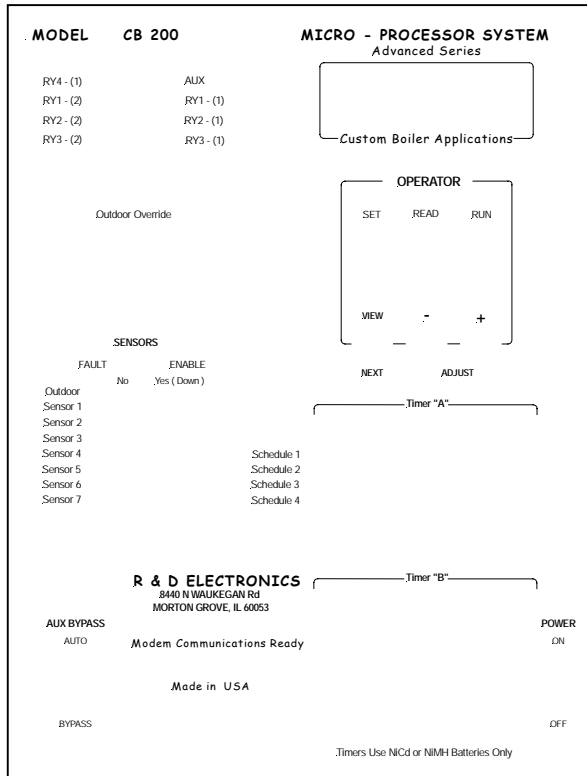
MODEL CB 200

MICRO - PROCESSOR SYSTEM
Advanced Series

RY4 - (1)
RY1 - (2)
RY2 - (2)
RY3 - (2)

AUX
RY1 - (1)
RY2 - (1)
RY3 - (1)

Custom Boiler Applications

OPERATOR

SET READ RUN

Outdoor Override

VIEW - +

NEXT ADJUST

SENSORS

FAULT ENABLE
No Yes ( Down )

Outdoor
Sensor 1
Sensor 2
Sensor 3
Sensor 4
Sensor 5
Sensor 6
Sensor 7

Timer "A"

Schedule 1
Schedule 2
Schedule 3
Schedule 4

R & D ELECTRONICS
8440 N WAUKEGAN Rd
MORTON GROVE, IL 60053

Timer "B"

AUX BYPASS
AUTO

Modem Communications Ready

POWER
ON

Made in USA

BYPASS

OFF

Timers Use NiCd or NiMH Batteries Only